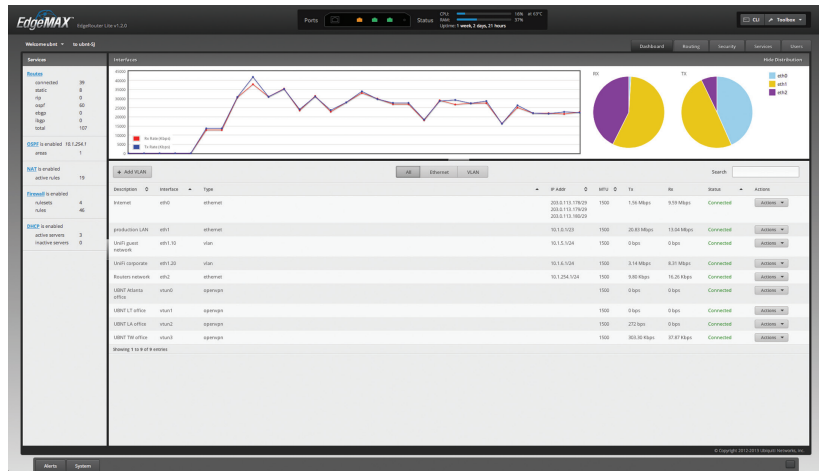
EdgeMAX EdgeRouter Lite v1.2.0

Ports

Status CPU: 16% at 63°C RAM: 27% Uptime: 1 week, 2 days, 21 hours

CLI Toolbox

Welcome ubnt to ubnt-SJ

Dashboard Routing Security Services Users

Services

Routes
connected 39
static 8
rip 0
ospf 60
ebgp 0
ibgp 0
total 107

OSPF is enabled 10.1.254.1
areas 1

NAT is enabled
active rules 19

Firewall is enabled
rulesets 4
rules 46

DHCP is enabled
active servers 3
inactive servers 0

Interfaces

Hide Distribution

45000
40000
35000
30000
25000
20000
15000
10000
5000
0

Rx Rate (Kbps)
Tx Rate (Kbps)

RX

TX

eth0
eth1
eth2

+ Add VLAN

All Ethernet VLAN

Search

| Description | Interface | Type | IP Addr | MTU | Tx | Rx | Status | Actions |
|---|---|---|---|---|---|---|---|---|
| Internet | eth0 | ethernet | 203.0.113.178/29 203.0.113.179/29 203.0.113.180/29 | 1500 | 1.56 Mbps | 9.59 Mbps | Connected | Actions |
| production LAN | eth1 | ethernet | 10.1.0.1/23 | 1500 | 20.83 Mbps | 13.04 Mbps | Connected | Actions |
| UniFi guest network | eth1.10 | vlan | 10.1.5.1/24 | 1500 | 0 bps | 0 bps | Connected | Actions |
| UniFi corporate | eth1.20 | vlan | 10.1.6.1/24 | 1500 | 3.14 Mbps | 8.31 Mbps | Connected | Actions |
| Routers network | eth2 | ethernet | 10.1.254.1/24 | 1500 | 9.80 Kbps | 16.20 Kbps | Connected | Actions |
| UBNT Atlanta office | vtun0 | openvpn | | 1500 | 0 bps | 0 bps | Connected | Actions |
| UBNT LT office | vtun1 | openvpn | | 1500 | 0 bps | 0 bps | Connected | Actions |
| UBNT LA office | vtun2 | openvpn | | 1500 | 272 bps | 0 bps | Connected | Actions |
| UBNT TW office | vtun3 | openvpn | | 1500 | 303.30 Kbps | 37.87 Kbps | Connected | Actions |

Showing 1 to 9 of 9 entries

© Copyright 2012-2013 Ubiquiti Networks, Inc.

Alerts System